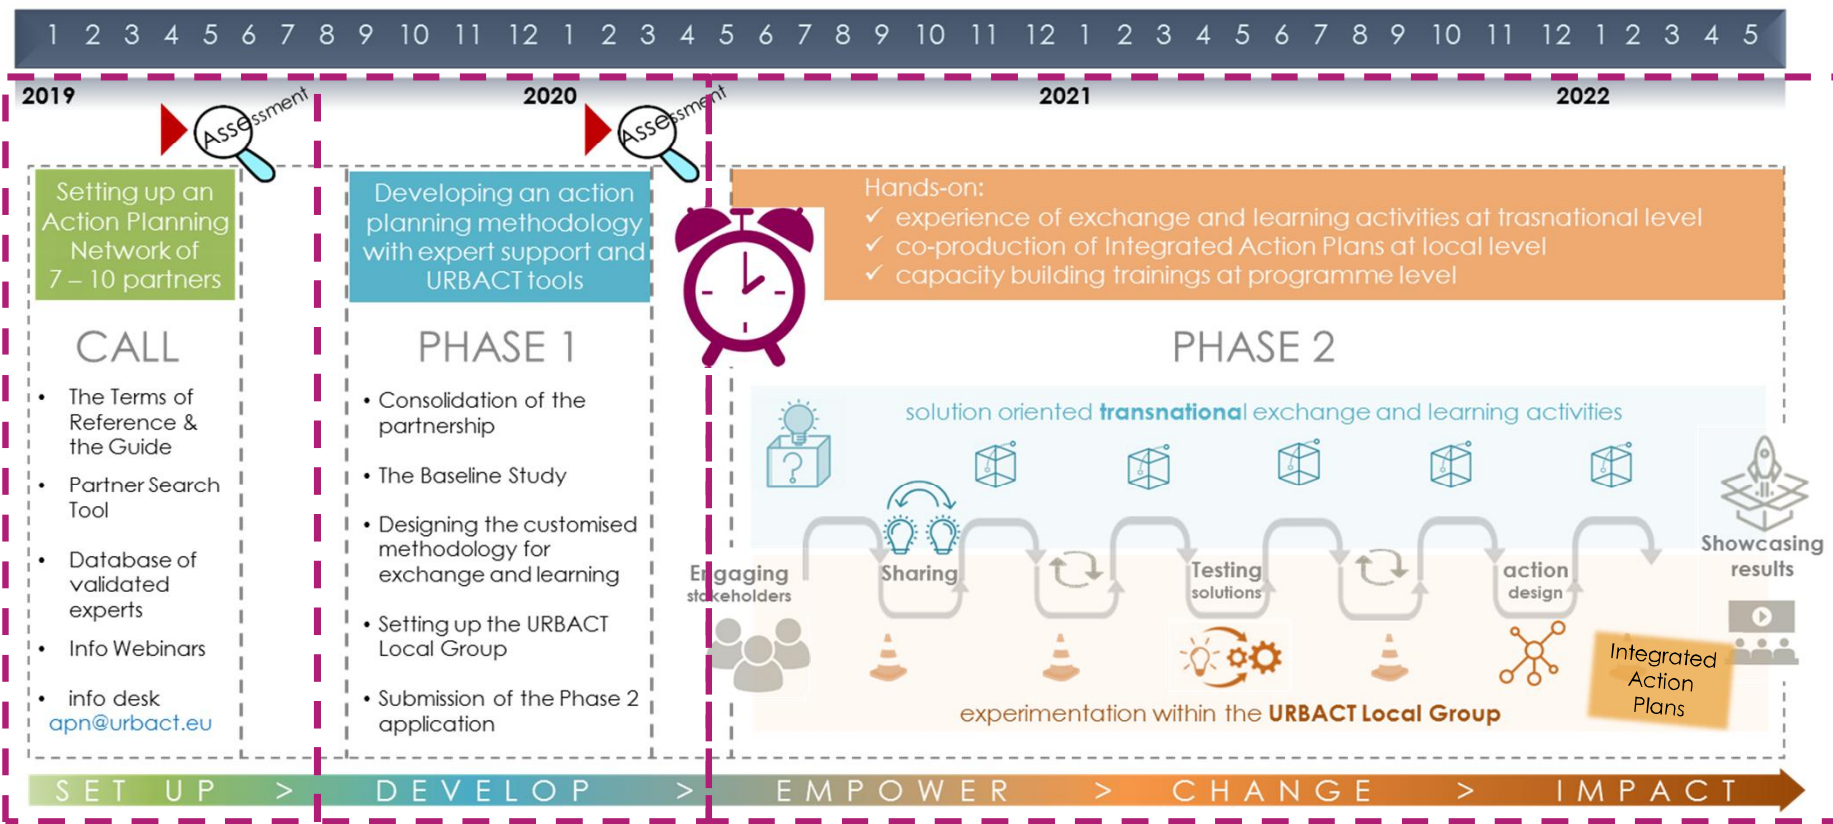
1 2 3 4 5 6 7 8 9 10 11 12 1 2 3 4 5 6 7 8 9 10 11 12 1 2 3 4 5 6 7 8 9 10 11 12 1 2 3 4 5

2019 2020 2021 2022

Assessment

Assessment

Setting up an Action Planning Network of 7 – 10 partners

CALL

- The Terms of Reference & the Guide
- Partner Search Tool
- Database of validated experts
- Info Webinars
- info desk apn@urbact.eu

Developing an action planning methodology with expert support and URBACT tools

PHASE 1

- Consolidation of the partnership
- The Baseline Study
- Designing the customised methodology for exchange and learning
- Setting up the URBACT Local Group
- Submission of the Phase 2 application

Hands-on:
✓ experience of exchange and learning activities at trasnational level
✓ co-production of Integrated Action Plans at local level
✓ capacity building trainings at programme level

PHASE 2

solution oriented transnational exchange and learning activities

Engaging stakeholders

Sharing

Testing solutions

action design

Showcasing results

Integrated Action Plans

experimentation within the URBACT Local Group

SET UP > DEVELOP > EMPOWER > CHANGE > IMPACT